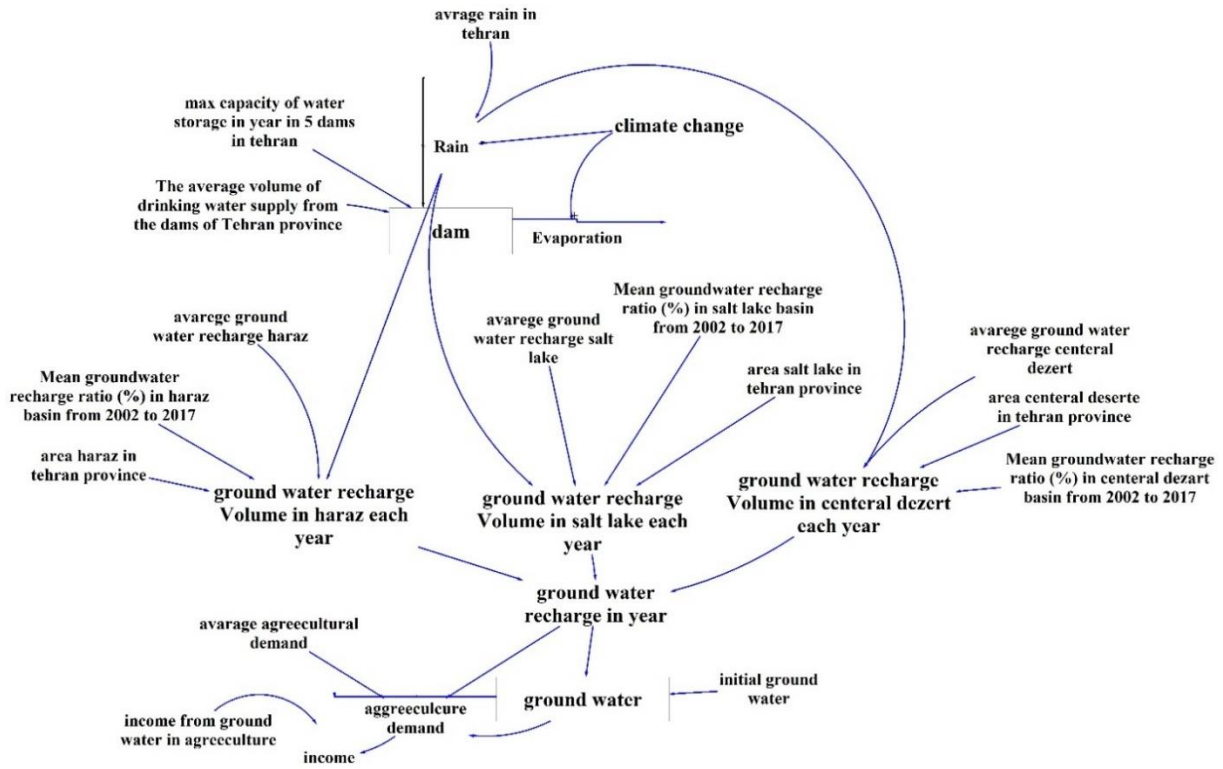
avrage rain in tehran

max capacity of water storage in year in 5 dams in tehran

Rain

climate change

The average volume of drinking water supply from the dams of Tehran province

dam

Evaporation

Mean groundwater recharge ratio (%) in salt lake basin from 2002 to 2017

avarege ground water recharge salt lake

avarege ground water recharge haraz

avarege ground water recharge centeral dezert

area salt lake in tehran province

area centeral deserte in tehran province

Mean groundwater recharge ratio (%) in haraz basin from 2002 to 2017

area haraz in tehran province

ground water recharge Volume in haraz each year

ground water recharge Volume in salt lake each year

ground water recharge Volume in centeral dezert each year

Mean groundwater recharge ratio (%) in centeral dezart basin from 2002 to 2017

ground water recharge in year

avarage agreecultural demand

initial ground water

ground water

aggreeculcure demand

income from ground water in agreeculture

income